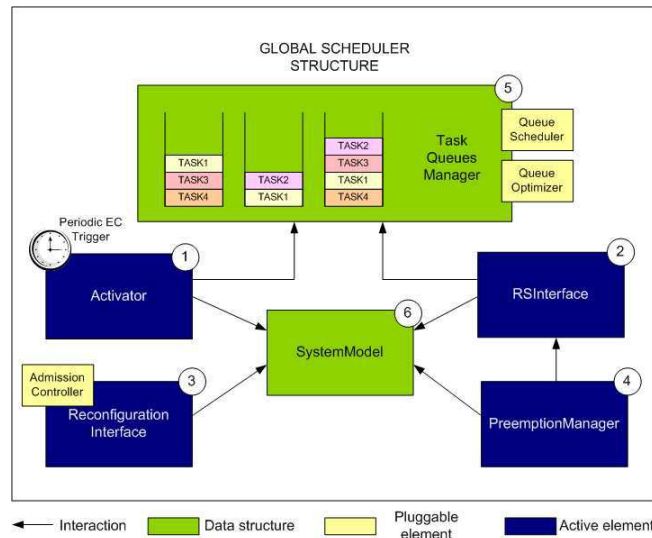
GLOBAL SCHEDULER STRUCTURE

5

TASK1
TASK3
TASK4

TASK2
TASK1

TASK2
TASK3
TASK1
TASK4

Task Queues Manager

Queue Scheduler

Queue Optimizer

Periodic EC Trigger

1

Activator

2

RSInterface

6

SystemModel

Admission Controller

3

Reconfiguration Interface

4

PreemptionManager

Interaction

Data structure

Pluggable element

Active element